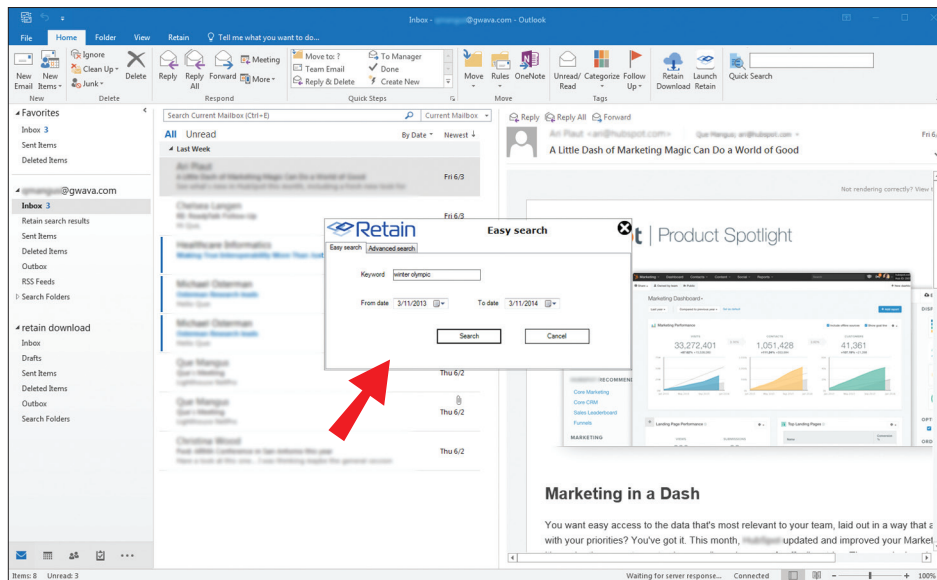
Inbox - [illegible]@gwava.com - Outlook

File Home Folder View Retain Tell me what you want to do...

New Email New Items Ignore Clean Up Junk Delete Reply Reply All Forward Meeting More Move to: ? Team Email Reply & Delete To Manager Done Create New Move Rules OneNote Unread/ Read Categorize Follow Up Retain Download Launch Retain Quick Search

New Delete Respond Quick Steps Move Tags

Favorites
Inbox 3
Sent Items
Deleted Items

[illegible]@gwava.com
Inbox 3
Retain search results
Sent Items
Deleted Items
Outbox
RSS Feeds
Search Folders

retain download
Inbox
Drafts
Sent Items
Deleted Items
Outbox
Search Folders

Search Current Mailbox (Ctrl+E) Current Mailbox
All Unread By Date Newest
Last Week
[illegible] Fri 6/3
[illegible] Fri 6/3
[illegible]
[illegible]
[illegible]
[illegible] Thu 6/2
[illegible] Thu 6/2
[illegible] Thu 6/2

Reply Reply All Forward
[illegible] Fri 6/
A Little Dash of Marketing Magic Can Do a World of Good
Not rendering correctly? View i
t | Product Spotlight

Retain Easy search
Easy search Advanced search
Keyword winter olympic
From date 3/11/2013 To date 3/11/2014
Search Cancel

Marketing Dashboard
33,272,401 1,051,428 41,361

Marketing in a Dash
You want easy access to the data that's most relevant to your team, laid out in a way that a with your priorities? You've got it. This month, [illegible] updated and improved your Market

Items: 8 Unread: 3 Waiting for server response... Connected 100%